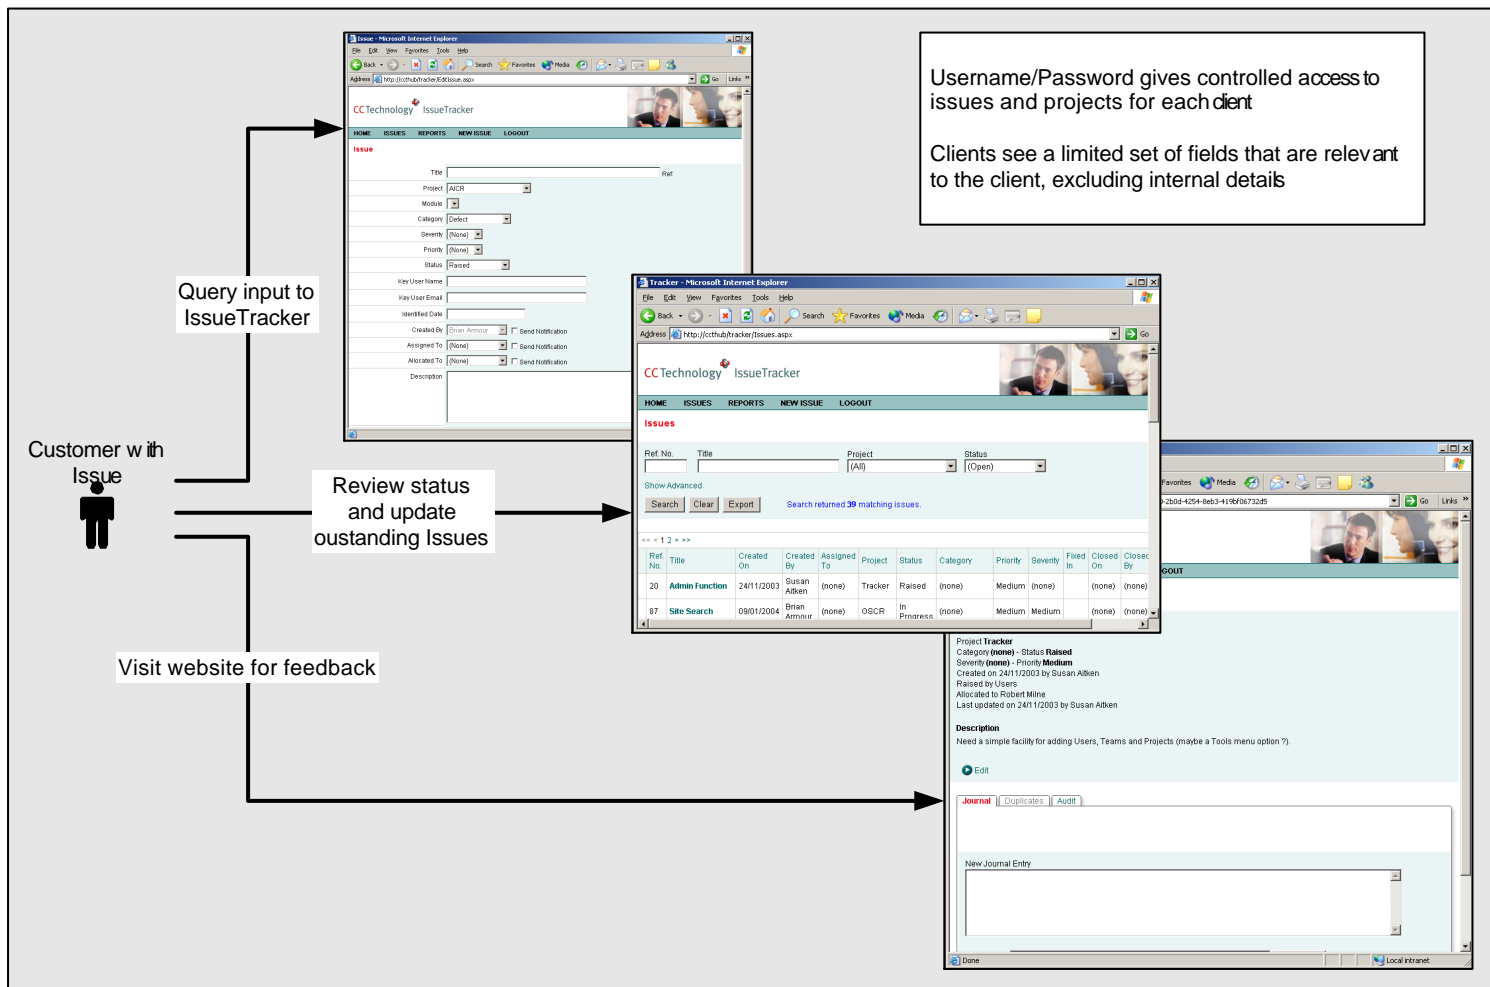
Username/Password gives controlled access to issues and projects for each client

Clients see a limited set of fields that are relevant to the client, excluding internal details

Query input to IssueTracker

Customer with Issue

Review status and update oustanding Issues

Visit website for feedback

Issue - Microsoft Internet Explorer
File Edit View Favorites Tools Help
Back Search Favorites Media
Address http://ccthub/tracker/EditIssue.aspx Go Links
CC Technology IssueTracker
HOME ISSUES REPORTS NEW ISSUE LOGOUT
Issue
Title Ref
Project AICR
Module
Category Defect
Severity (None)
Priority (None)
Status Raised
Key User Name
Key User Email
Identified Date
Created By Brian Armour Send Notification
Assigned To (None) Send Notification
Allocated To (None) Send Notification
Description

Tracker - Microsoft Internet Explorer
File Edit View Favorites Tools Help
Back Search Favorites Media
Address http://ccthub/tracker/Issues.aspx Go
CC Technology IssueTracker
HOME ISSUES REPORTS NEW ISSUE LOGOUT
Issues
Ref. No. Title Project Status
(All) (Open)
Show Advanced
Search Clear Export Search returned 39 matching issues.
<< < 1 2 > >>

| Ref. No. | Title | Created On | Created By | Assigned To | Project | Status | Category | Priority | Severity | Fixed In | Closed On | Closed By |
|---|---|---|---|---|---|---|---|---|---|---|---|---|
| 20 | Admin Function | 24/11/2003 | Susan Aitken | (none) | Tracker | Raised | (none) | Medium | (none) | | (none) | (none) |
| 87 | Site Search | 09/01/2004 | Brian Armour | (none) | OSCR | In Progress | (none) | Medium | Medium | | (none) | (none) |

Favorites Media
-2b0d-4254-8eb3-419bf06732d5 Go Links
GOUT
Project Tracker
Category (none) - Status Raised
Severity (none) - Priority Medium
Created on 24/11/2003 by Susan Aitken
Raised by Users
Allocated to Robert Milne
Last updated on 24/11/2003 by Susan Aitken
Description
Need a simple facility for adding Users, Teams and Projects (maybe a Tools menu option ?).
Edit
Journal Duplicates Audit
New Journal Entry
Done Local intranet